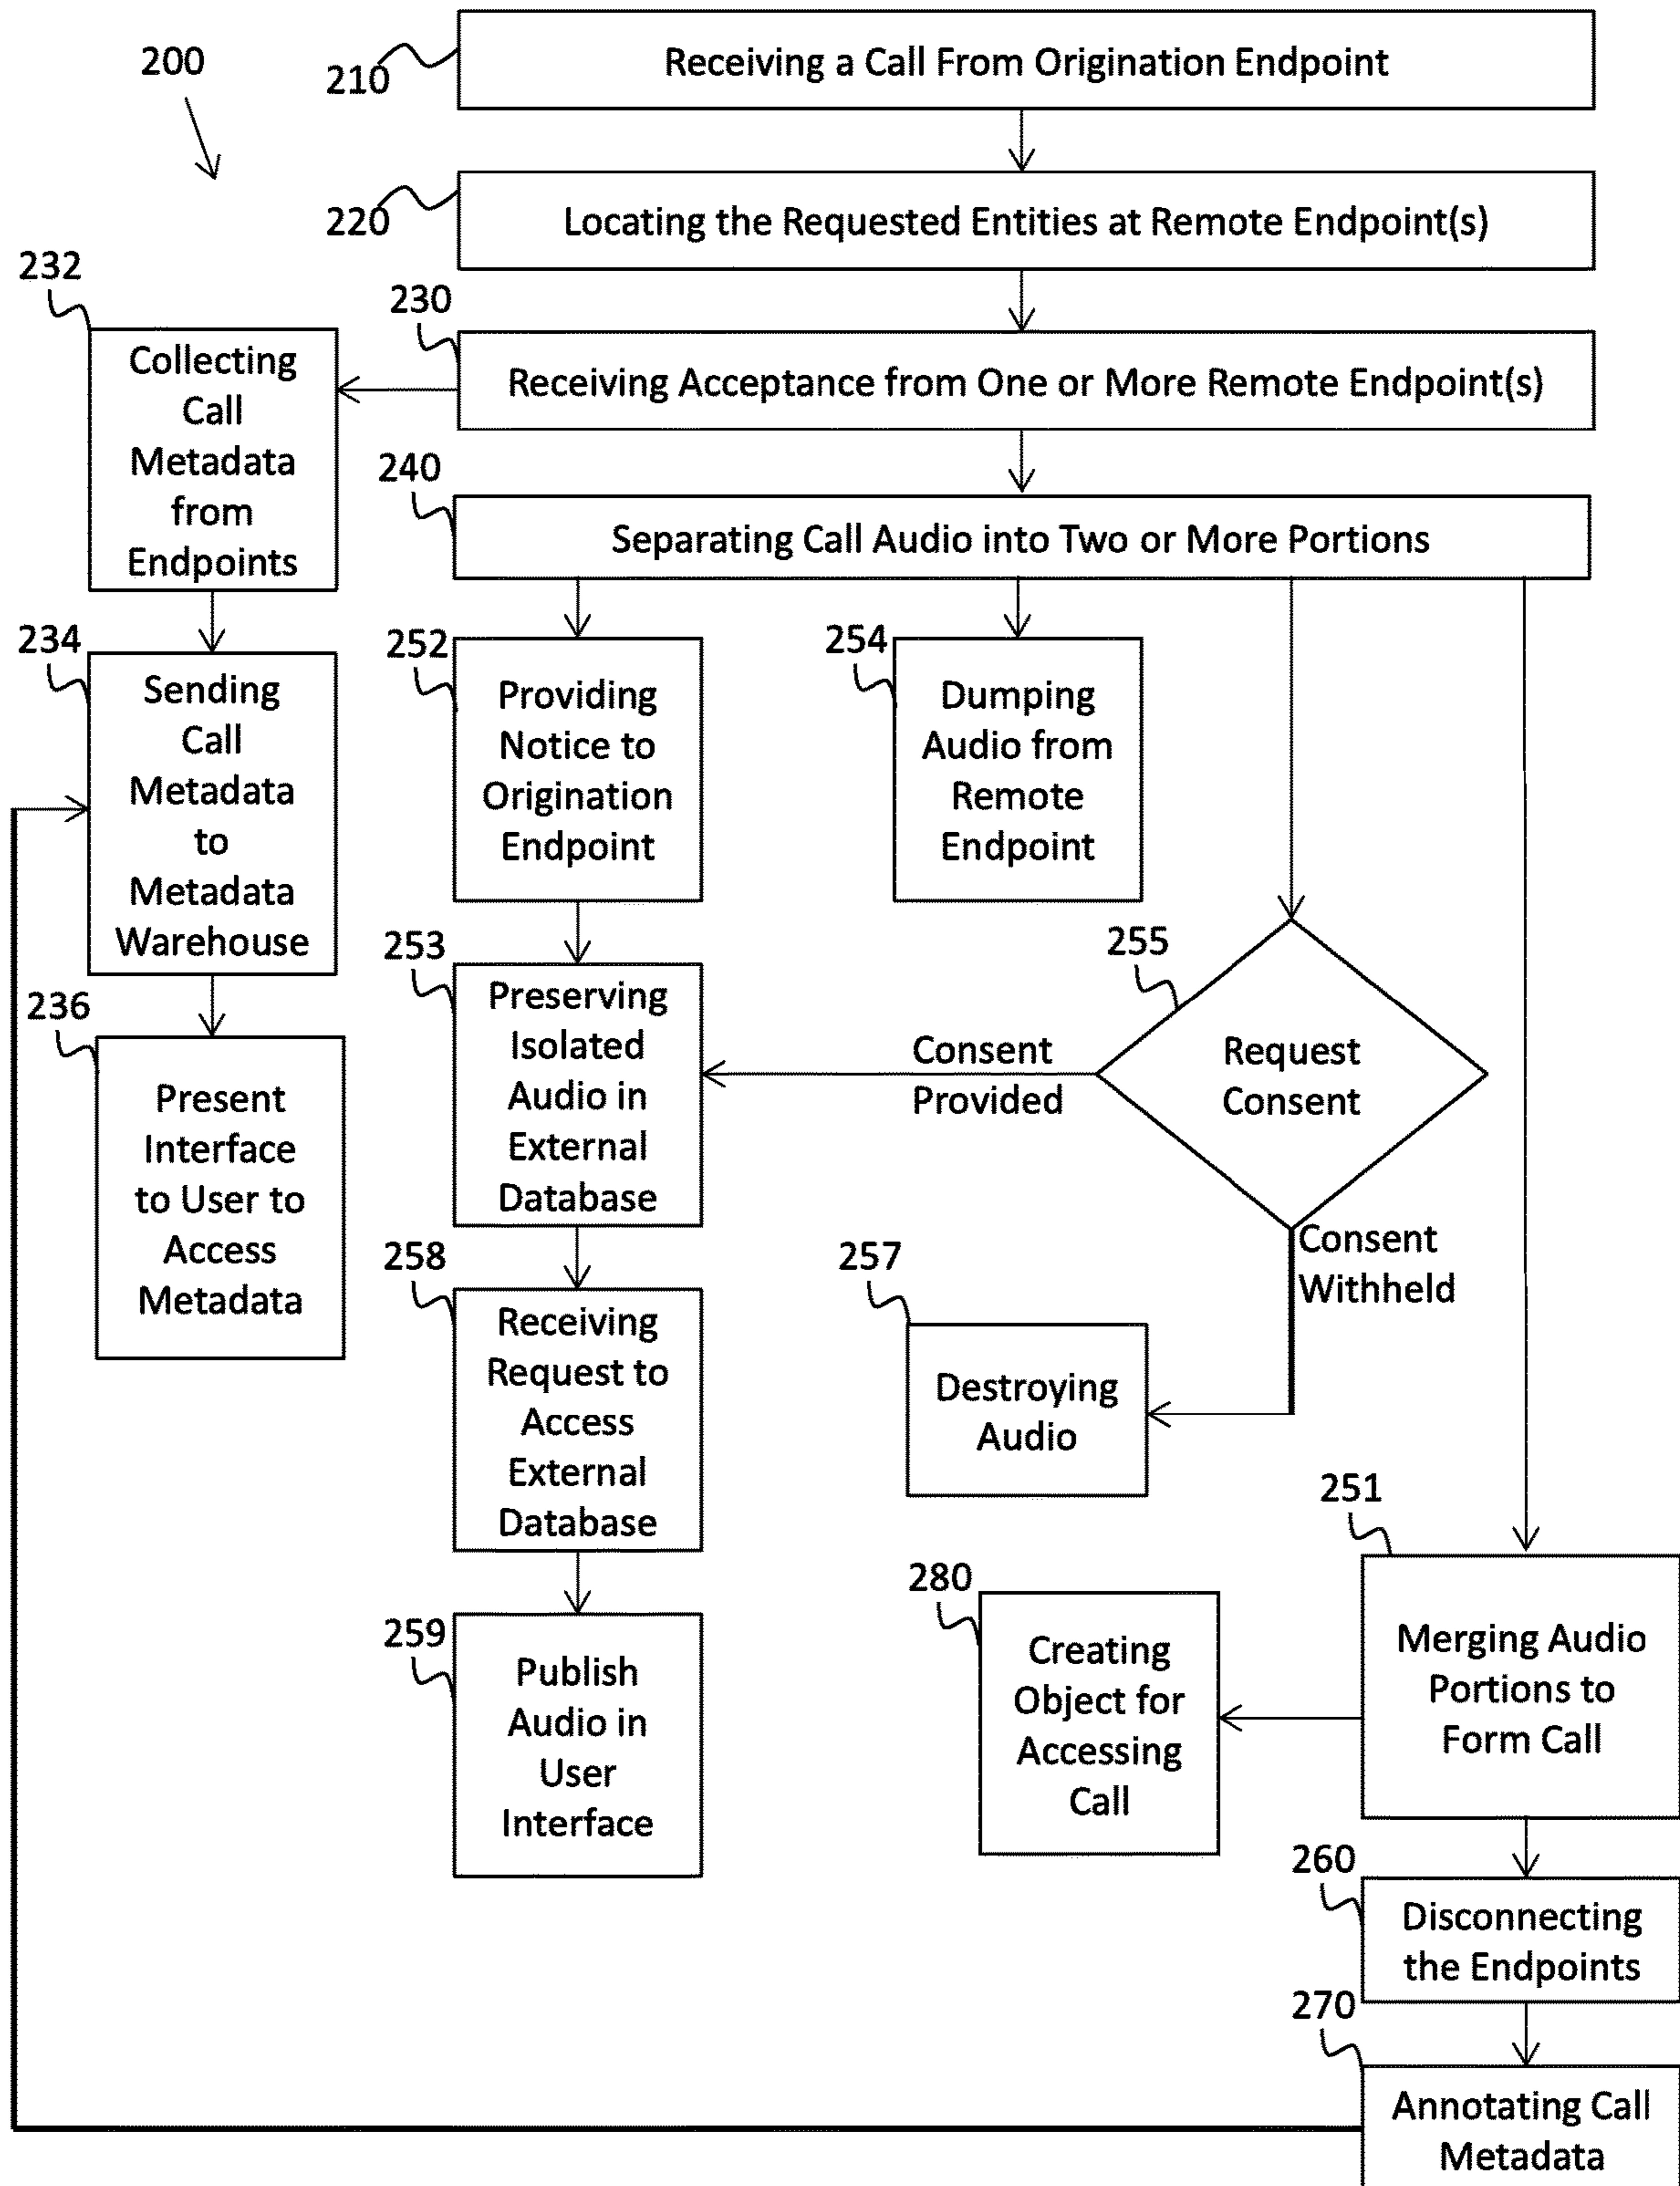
200

210 Receiving a Call From Origination Endpoint

220 Locating the Requested Entities at Remote Endpoint(s)

232

230 Receiving Acceptance from One or More Remote Endpoint(s)

Collecting Call Metadata from Endpoints

240 Separating Call Audio into Two or More Portions

234 Sending Call Metadata to Metadata Warehouse

252 Providing Notice to Origination Endpoint

254 Dumping Audio from Remote Endpoint

236 Present Interface to User to Access Metadata

253 Preserving Isolated Audio in External Database

255 Request Consent

Consent Provided

Consent Withheld

258 Receiving Request to Access External Database

257 Destroying Audio

251 Merging Audio Portions to Form Call

280 Creating Object for Accessing Call

259 Publish Audio in User Interface

260 Disconnecting the Endpoints

270 Annotating Call Metadata